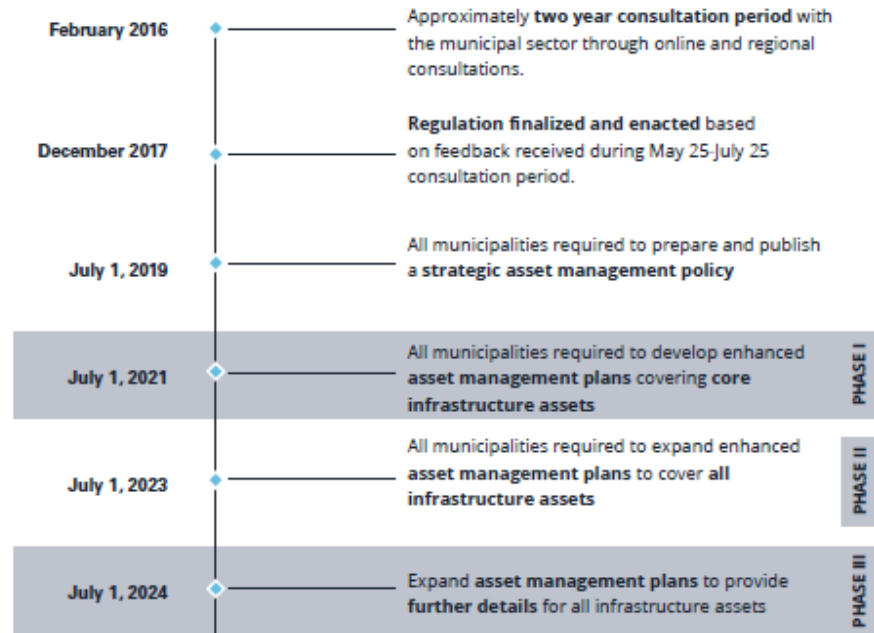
February 2016

Approximately two year consultation period with the municipal sector through online and regional consultations.

December 2017

Regulation finalized and enacted based on feedback received during May 25-July 25 consultation period.

July 1, 2019

All municipalities required to prepare and publish a strategic asset management policy

July 1, 2021

All municipalities required to develop enhanced asset management plans covering core infrastructure assets

PHASE I

July 1, 2023

All municipalities required to expand enhanced asset management plans to cover all infrastructure assets

PHASE II

July 1, 2024

Expand asset management plans to provide further details for all infrastructure assets

PHASE III